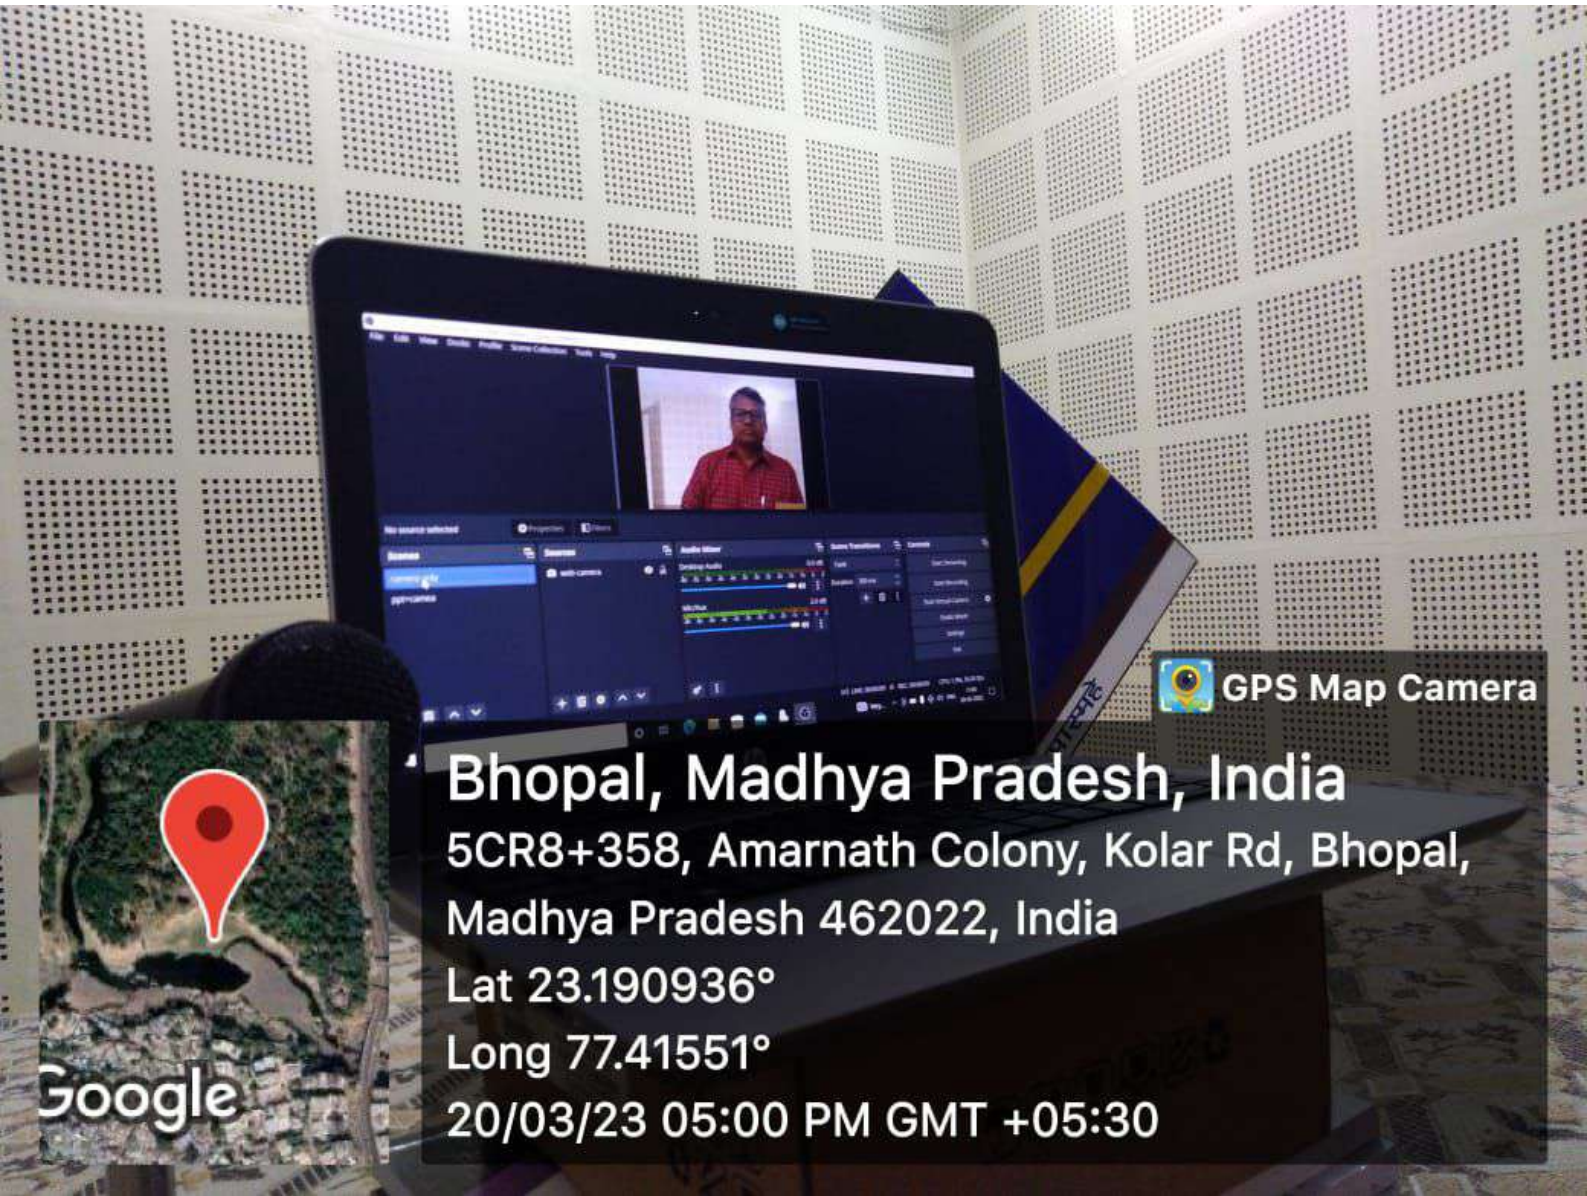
GPS Map Camera

Bhopal, Madhya Pradesh, India
5CR8+358, Amarnath Colony, Kolar Rd, Bhopal, Madhya Pradesh 462022, India
Lat 23.190936°
Long 77.41551°
20/03/23 05:00 PM GMT +05:30

Google

File Edit View Docks Profile Scene Collection Tools Help
No source selected
Properties
Filters
Scenes
Sources
Audio Mixer
Scene Transitions
Controls
web camera
Desktop Audio
Mic/Aux
ppt+camera